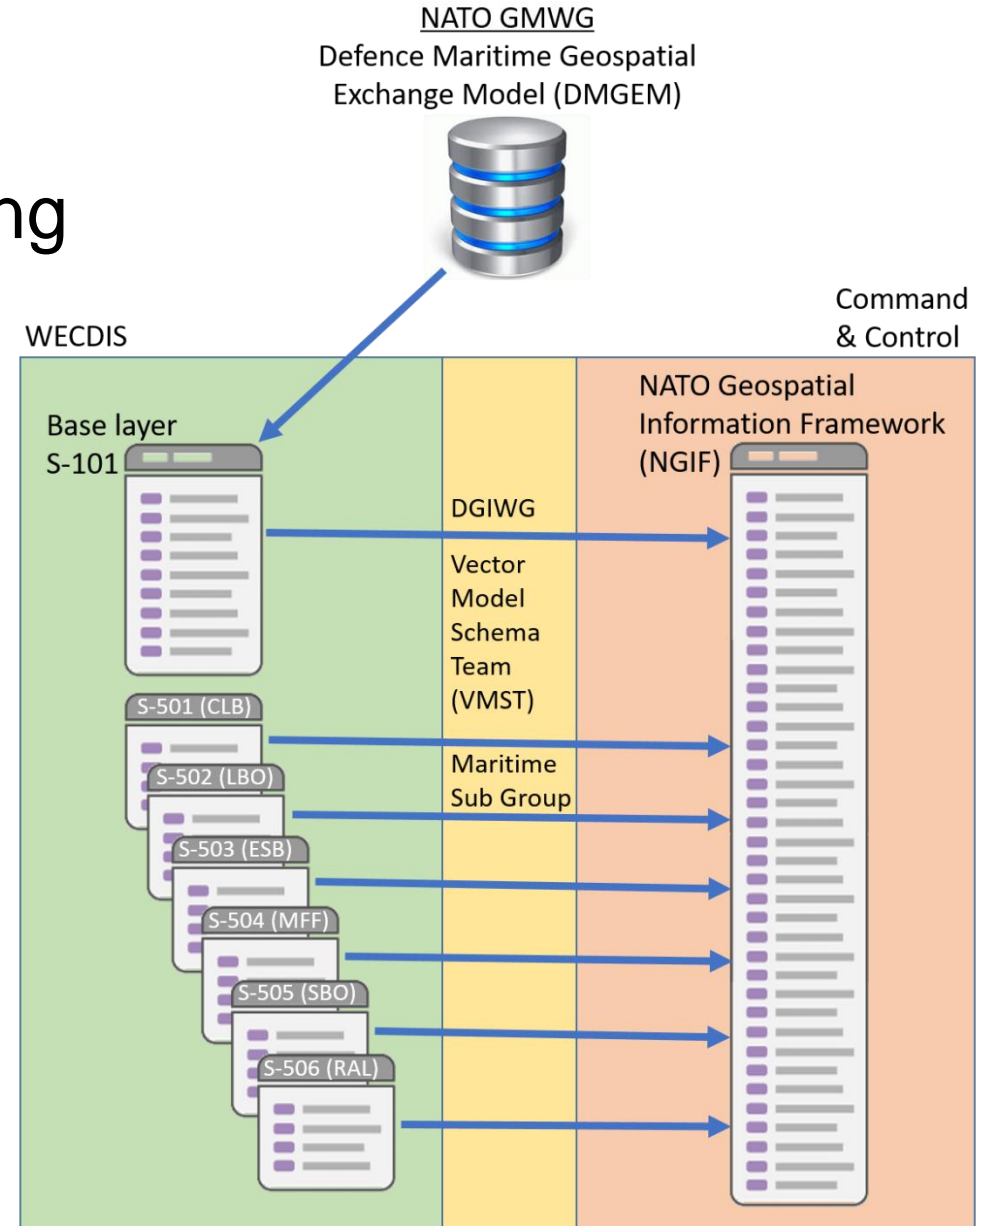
NATO GMWG
Defence Maritime Geospatial Exchange Model (DMGEM)

ng

WECDIS

Command & Control

Base layer S-101

DGIWG

Vector Model Schema Team (VMST)

Maritime Sub Group

NATO Geospatial Information Framework (NGIF)

S-501 (CLB)

S-502 (LBO)

S-503 (ESB)

S-504 (MFF)

S-505 (SBO)

S-506 (RAL)